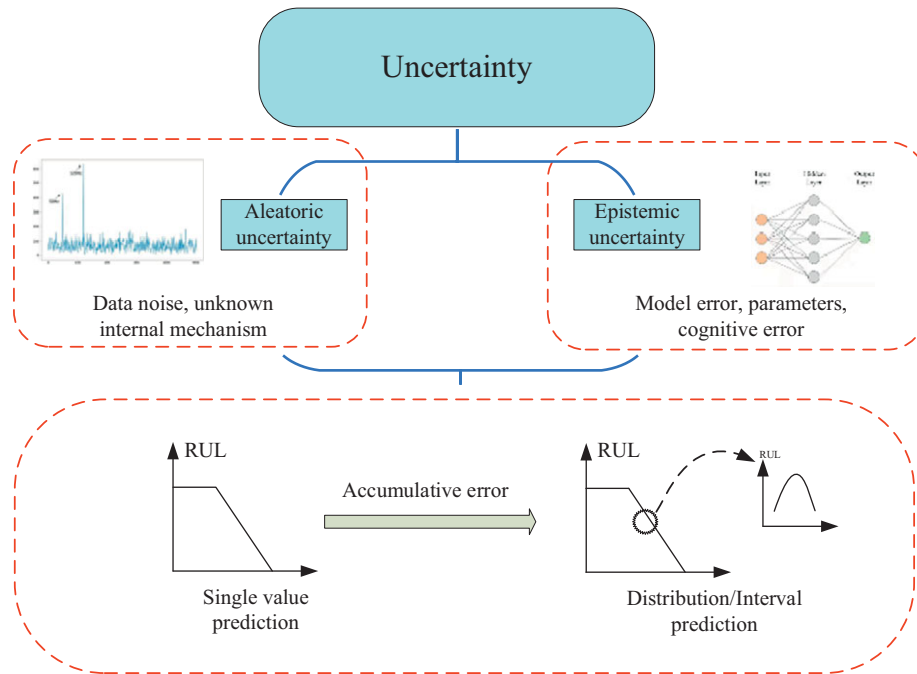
Uncertainty

Aleatoric uncertainty

Data noise, unknown internal mechanism

Input Layer
Hidden Layer
Output Layer

Epistemic uncertainty

Model error, parameters, cognitive error

RUL

Single value prediction

Accumulative error

RUL

RUL

Distribution/Interval prediction